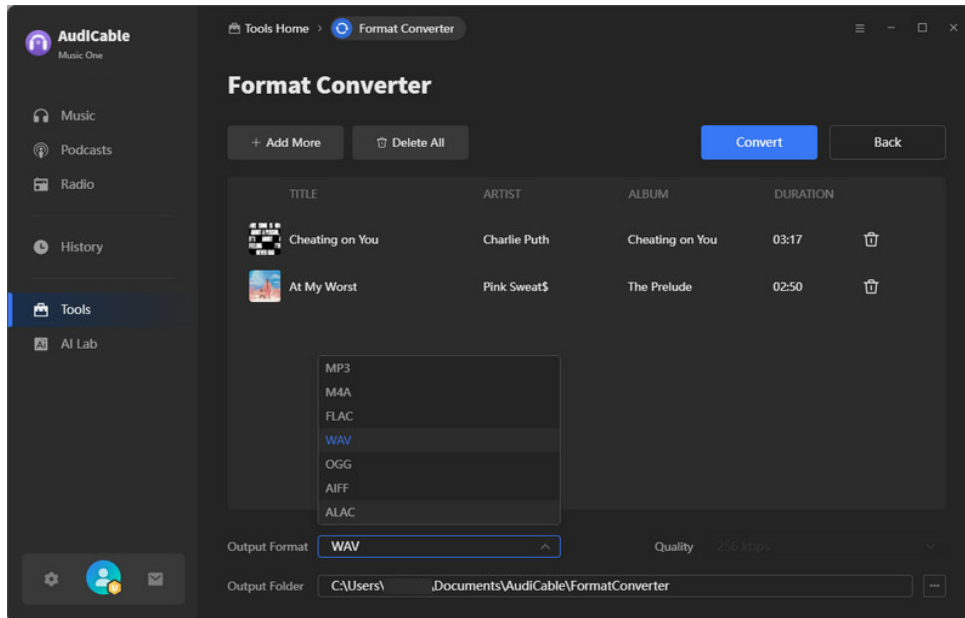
AudiCable
Music One

Music
Podcasts
Radio

History

Tools
AI Lab

Tools Home > Format Converter

Format Converter

+ Add More
Delete All
Convert
Back

| TITLE | ARTIST | ALBUM | DURATION |
|---|---|---|---|
| Cheating on You | Charlie Puth | Cheating on You | 03:17 |
| At My Worst | Pink Sweat$ | The Prelude | 02:50 |

MP3
M4A
FLAC
WAV
OGG
AIFF
ALAC

Output Format WAV
Quality 256 kbps

Output Folder C:\Users\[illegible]\Documents\AudiCable\FormatConverter